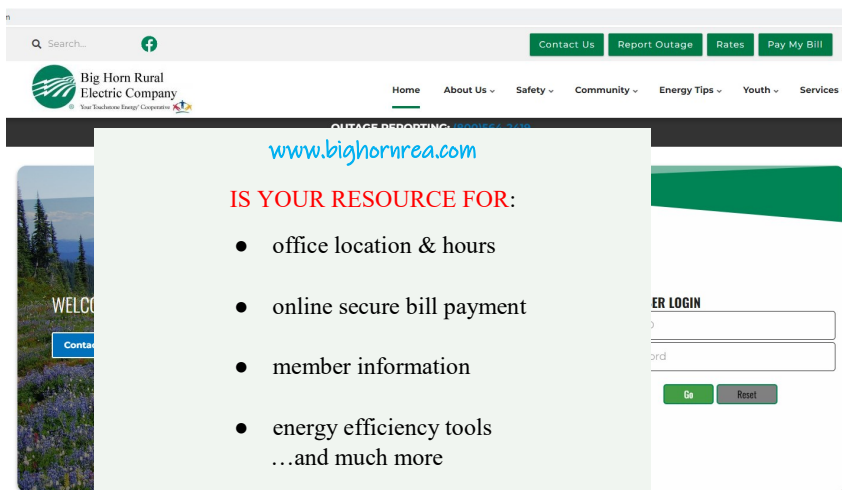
Search...

Contact Us | Report Outage | Rates | Pay My Bill

Big Horn Rural Electric Company
Your Touchstone Energy Cooperative

Home | About Us | Safety | Community | Energy Tips | Youth | Services

OUTAGE REPORTING: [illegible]

WELCO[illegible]

Contac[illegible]

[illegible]ER LOGIN

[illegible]

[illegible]ord

Go | Reset

www.bighornrea.com

IS YOUR RESOURCE FOR:

- office location & hours
- online secure bill payment
- member information
- energy efficiency tools
…and much more